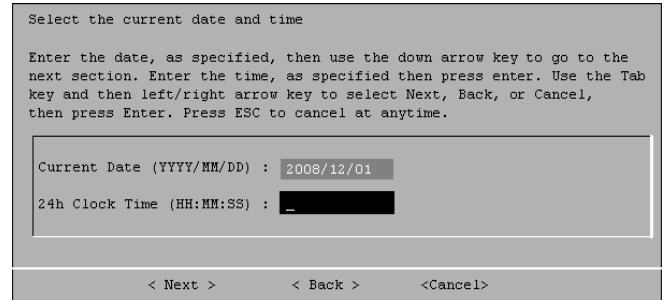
Select the current date and time

Enter the date, as specified, then use the down arrow key to go to the next section. Enter the time, as specified then press enter. Use the Tab key and then left/right arrow key to select Next, Back, or Cancel, then press Enter. Press ESC to cancel at anytime.

Current Date (YYYY/MM/DD) : 2008/12/01

24h Clock Time (HH:MM:SS) : _

< Next >    < Back >    <Cancel>